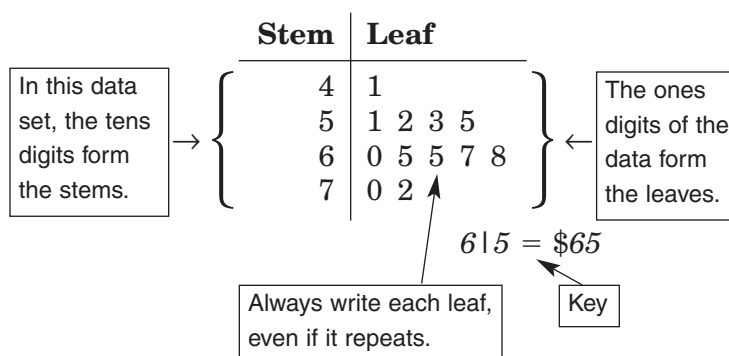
In this data set, the tens digits form the stems.

| Stem | Leaf |
|---|---|
| 4 | 1 |
| 5 | 1 2 3 5 |
| 6 | 0 5 5 7 8 |
| 7 | 0 2 |

The ones digits of the data form the leaves.

$6|5 = \$65$

Key

Always write each leaf, even if it repeats.